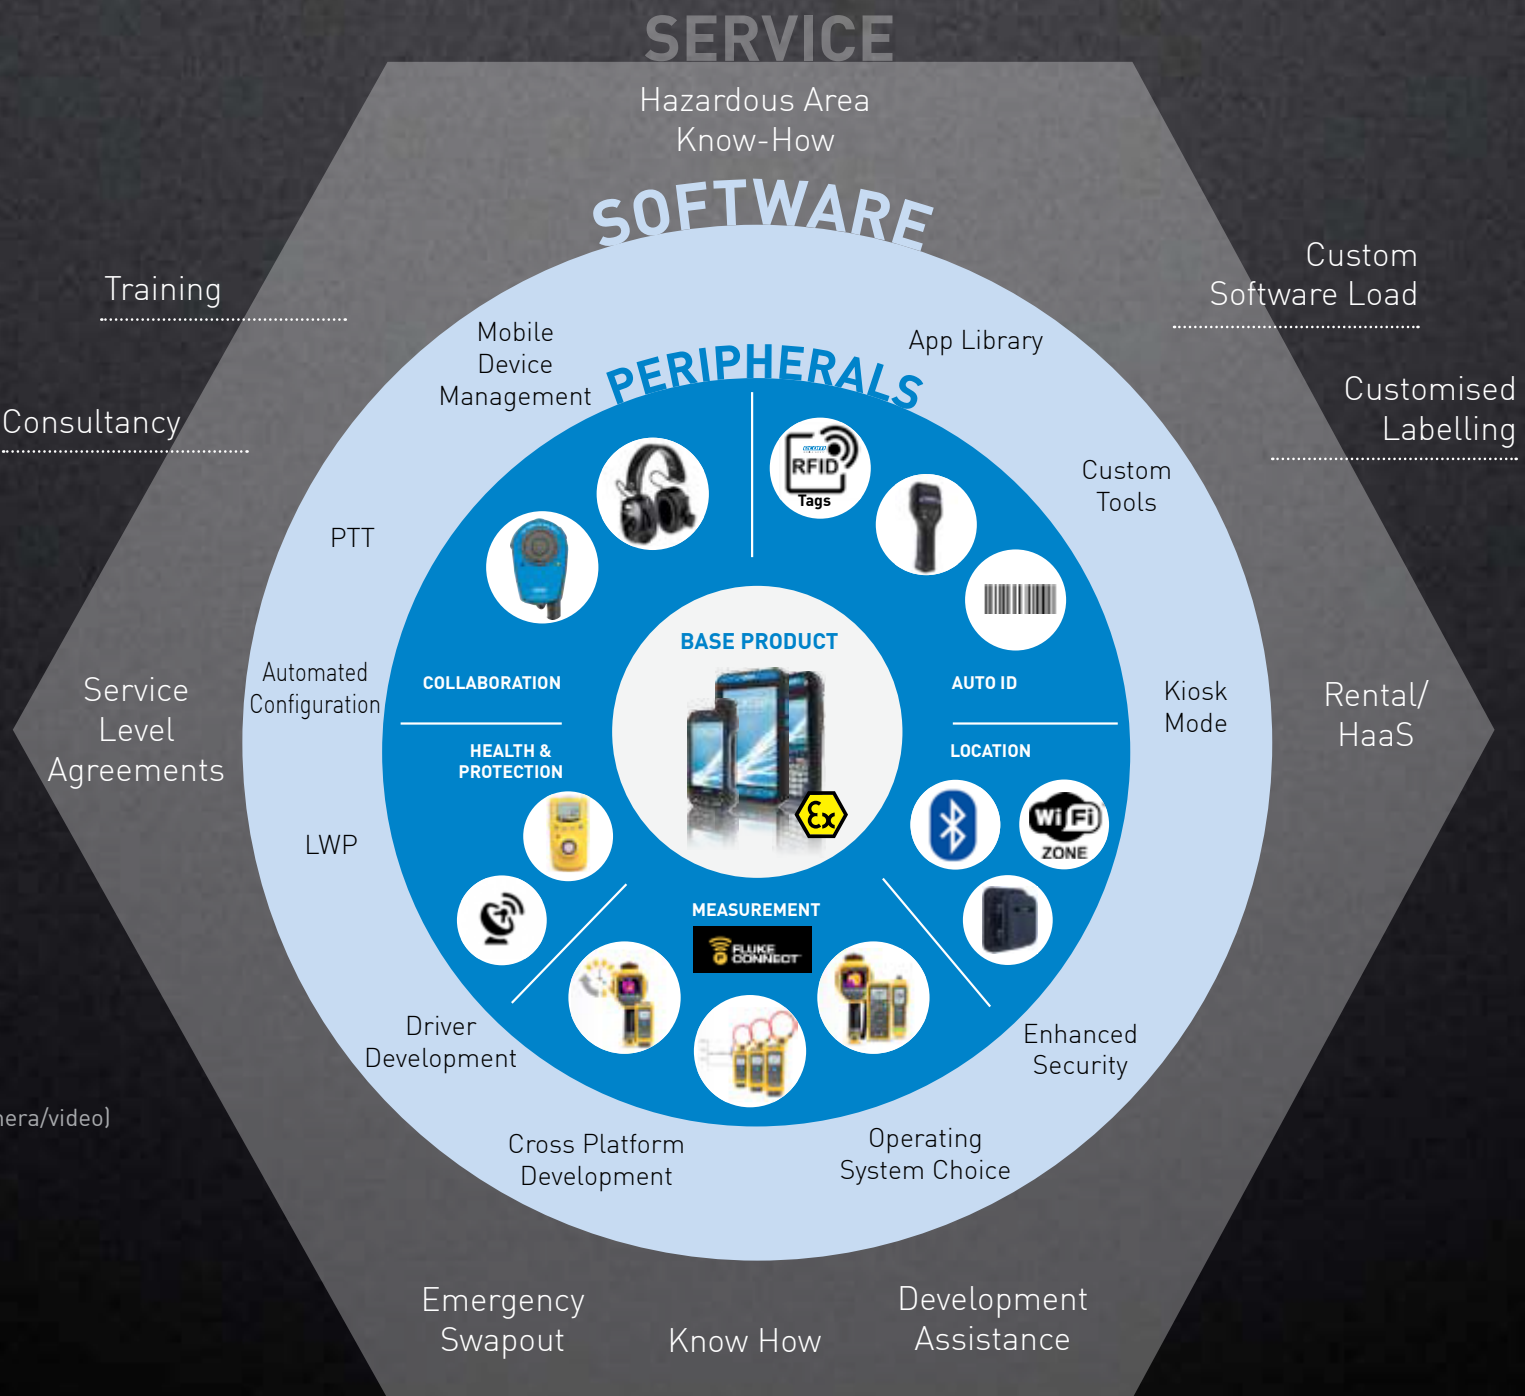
SERVICE

Hazardous Area Know-How

SOFTWARE

Training

Consultancy

Custom Software Load

Customised Labelling

Mobile Device Management

PERIPHERALS

App Library

RFID Tags

Custom Tools

PTT

BASE PRODUCT

COLLABORATION

AUTO ID

Automated Configuration

Service Level Agreements

HEALTH & PROTECTION

LOCATION

Kiosk Mode

Rental/ HaaS

LWP

Wi Fi ZONE

MEASUREMENT

FLUKE CONNECT

Driver Development

Enhanced Security

nera/video)

Cross Platform Development

Operating System Choice

Emergency Swapout

Know How

Development Assistance